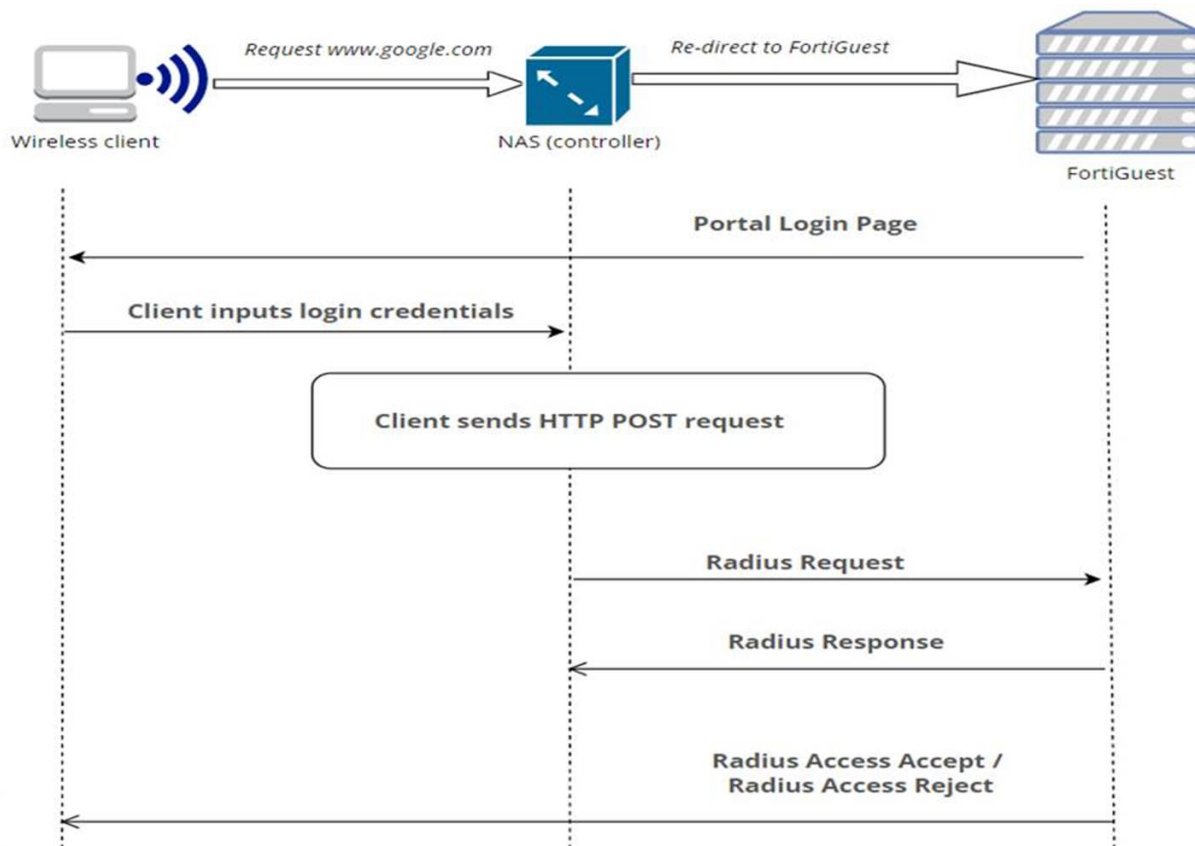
Request www.google.com

Re-direct to FortiGuest

Wireless client

NAS (controller)

FortiGuest

Portal Login Page

Client inputs login credentials

Client sends HTTP POST request

Radius Request

Radius Response

Radius Access Accept / Radius Access Reject